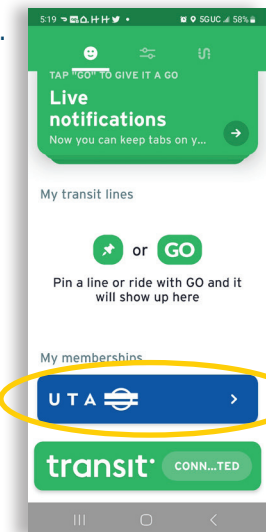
5:19 SGUC 58%

TAP "GO" TO GIVE IT A GO

Live notifications

Now you can keep tabs on y...

My transit lines

or GO

Pin a line or ride with GO and it will show up here

My memberships

UTA

transit CONN...TED